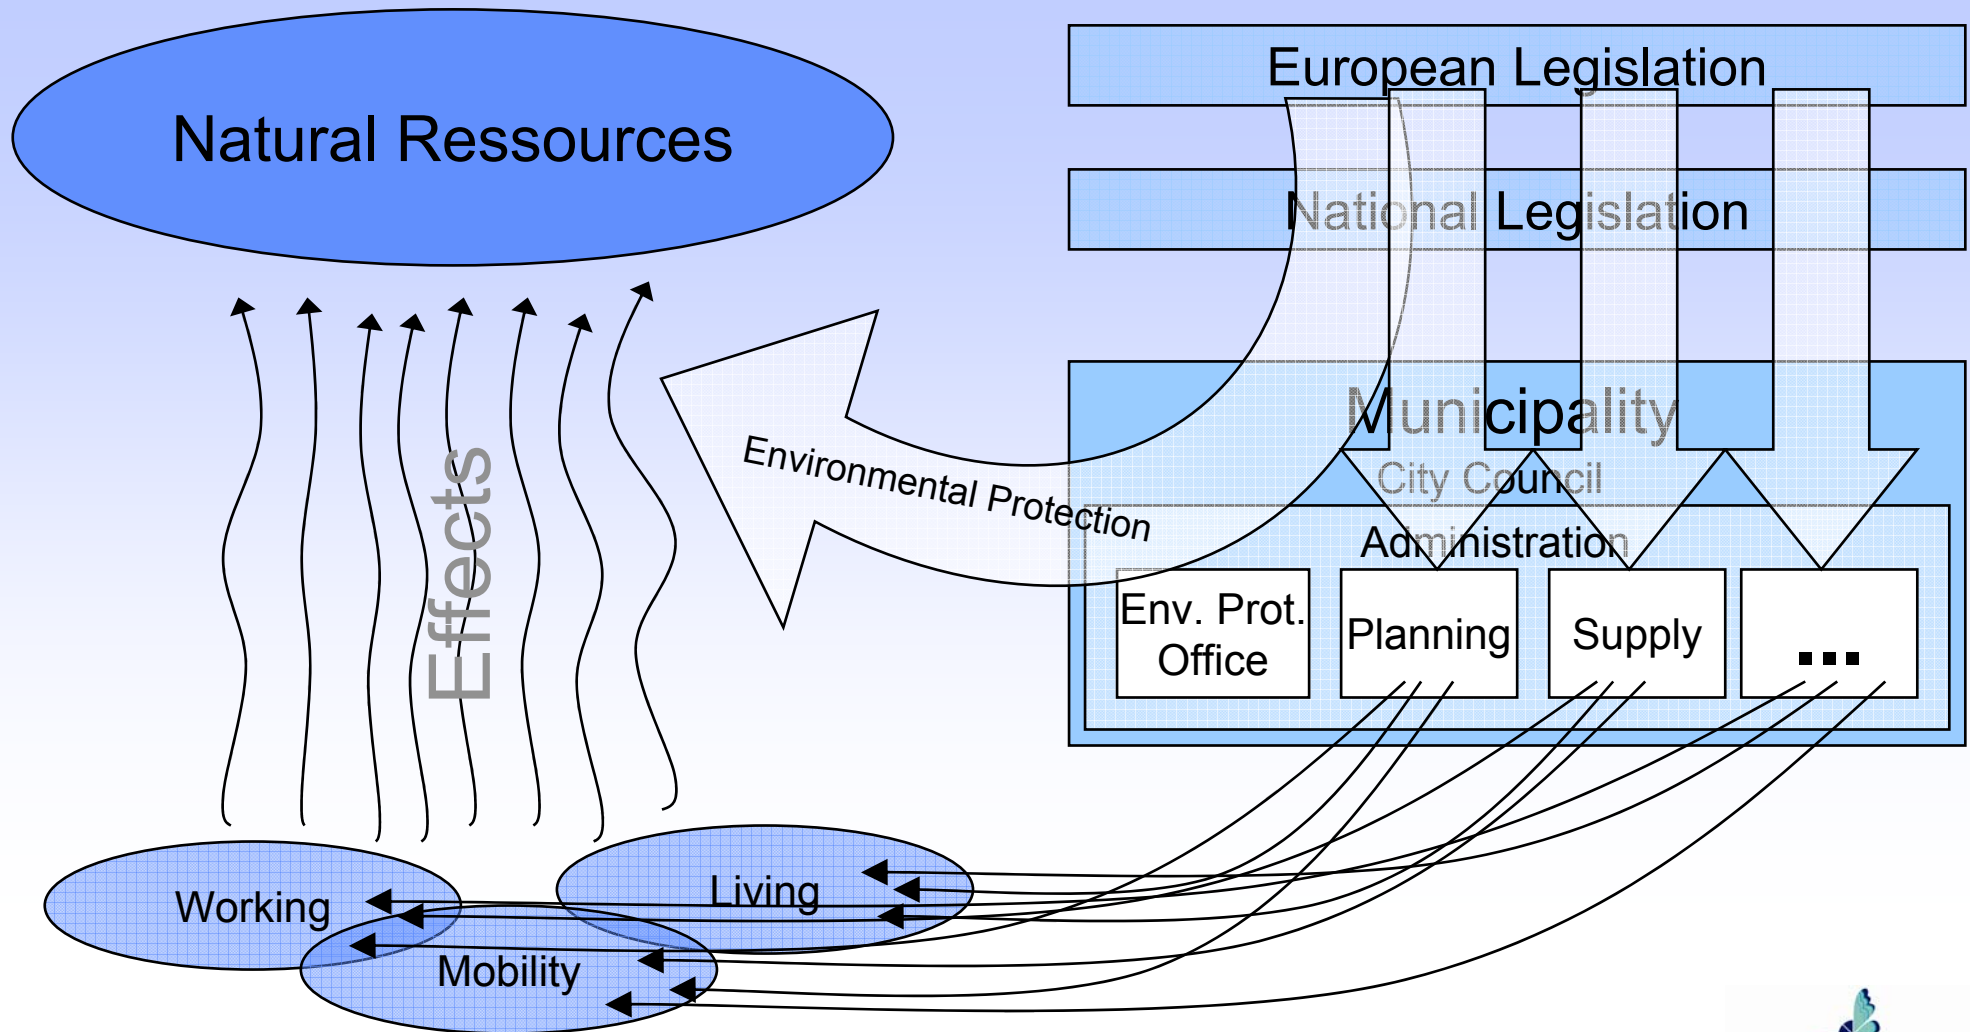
Natural Ressources

European Legislation

National Legislation

Municipality

City Council

Administration

Env. Prot. Office

Planning

Supply

...

Environmental Protection

Effects

Working

Living

Mobility